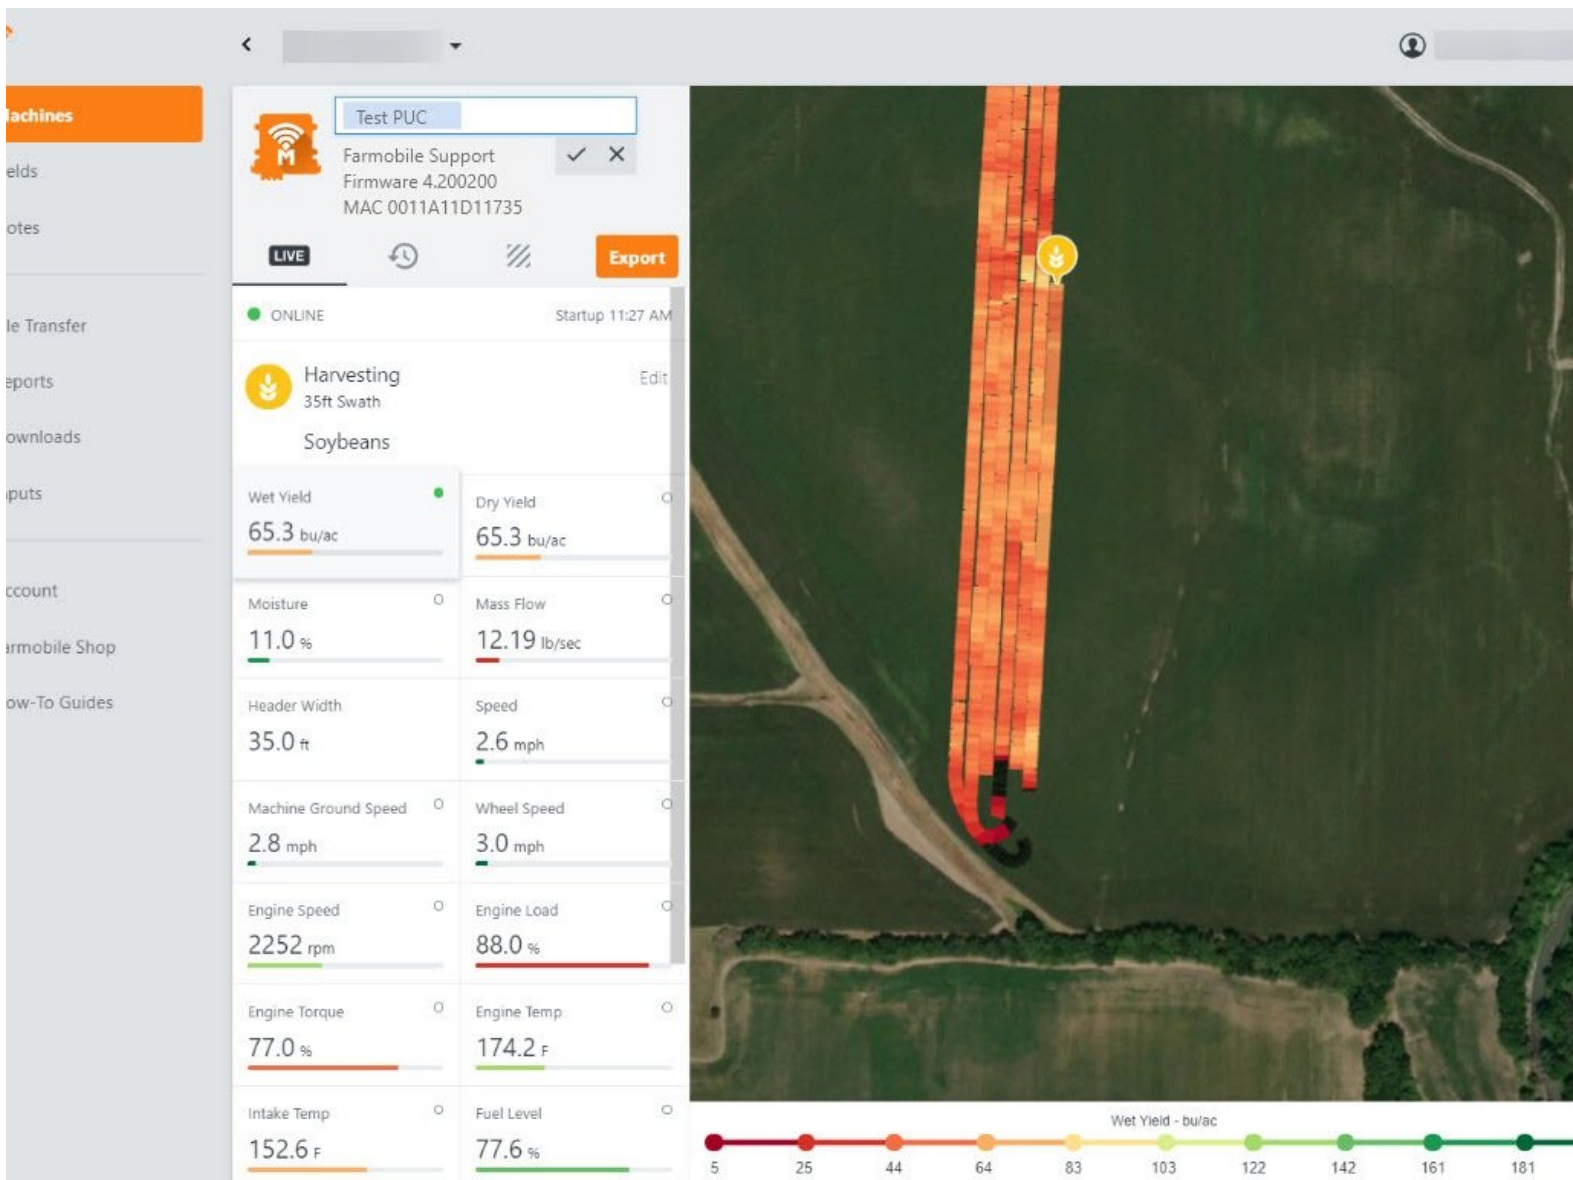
achines
elds
otes
le Transfer
eports
ownloads
puts
ccount
rmobile Shop
ow-To Guides

Test PUC
Farmobile Support
Firmware 4.200200
MAC 0011A11D11735

LIVE
Export

ONLINE
Startup 11:27 AM

Harvesting
35ft Swath
Edit
Soybeans

Wet Yield
65.3 bu/ac

Dry Yield
65.3 bu/ac

Moisture
11.0 %

Mass Flow
12.19 lb/sec

Header Width
35.0 ft

Speed
2.6 mph

Machine Ground Speed
2.8 mph

Wheel Speed
3.0 mph

Engine Speed
2252 rpm

Engine Load
88.0 %

Engine Torque
77.0 %

Engine Temp
174.2 F

Intake Temp
152.6 F

Fuel Level
77.6 %

Wet Yield - bu/ac
5 25 44 64 83 103 122 142 161 181